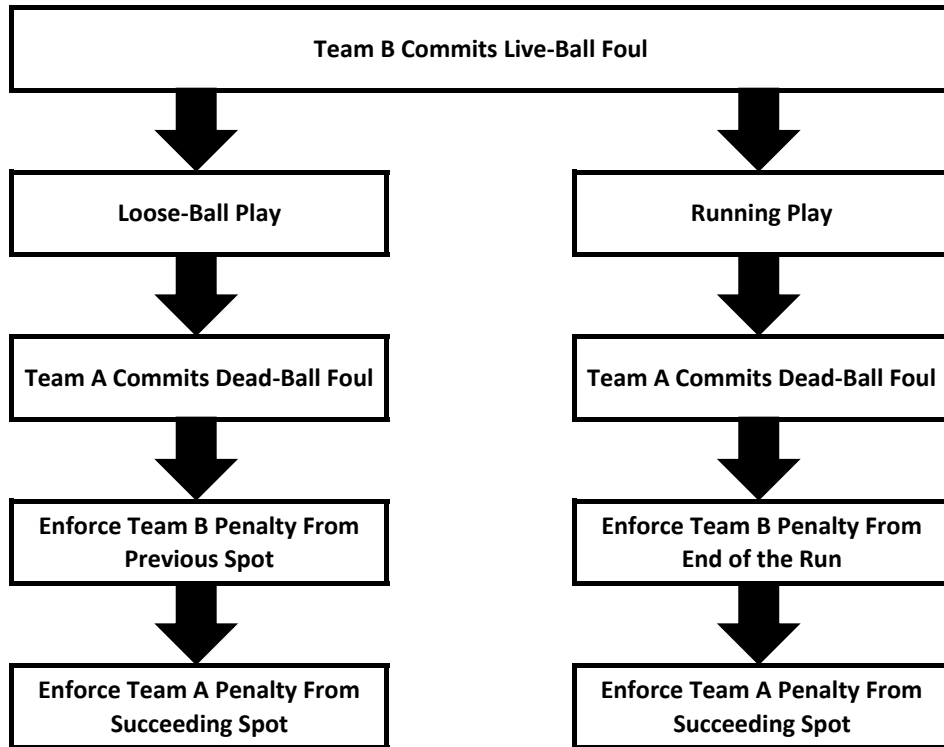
Team B Commits Live-Ball Foul

Loose-Ball Play

Team A Commits Dead-Ball Foul

Enforce Team B Penalty From Previous Spot

Enforce Team A Penalty From Succeeding Spot

Running Play

Team A Commits Dead-Ball Foul

Enforce Team B Penalty From End of the Run

Enforce Team A Penalty From Succeeding Spot